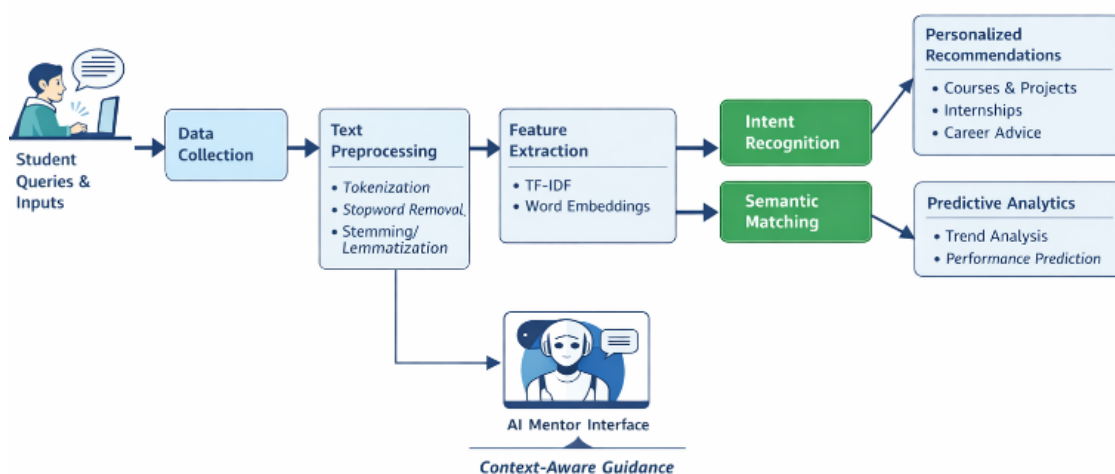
Student Queries & Inputs

Data Collection

Text Preprocessing
• Tokenization
• Stopword Removal,
• Stemming/ Lemmatization

Feature Extraction
• TF-IDF
• Word Embeddings

Intent Recognition

Semantic Matching

Personalized Recommendations
• Courses & Projects
• Internships
• Career Advice

Predictive Analytics
• Trend Analysis
• Performance Prediction

AI Mentor Interface

Context-Aware Guidance